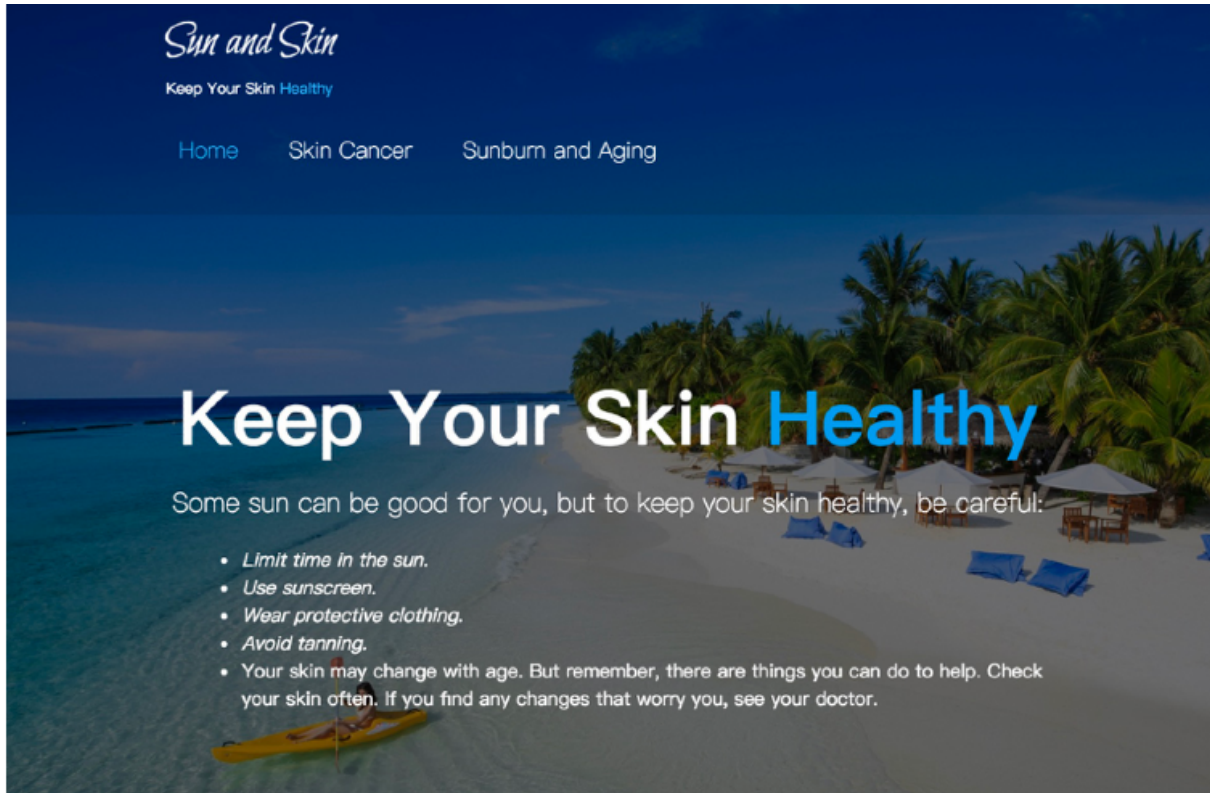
Sun and Skin

Keep Your Skin Healthy

Home Skin Cancer Sunburn and Aging

Keep Your Skin Healthy

Some sun can be good for you, but to keep your skin healthy, be careful:

- Limit time in the sun.
- Use sunscreen.
- Wear protective clothing.
- Avoid tanning.
- Your skin may change with age. But remember, there are things you can do to help. Check your skin often. If you find any changes that worry you, see your doctor.